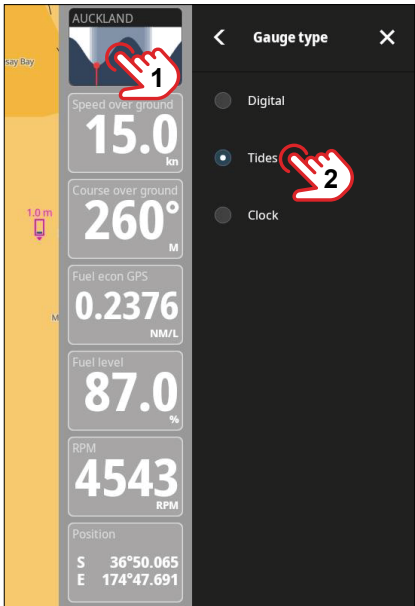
say Bay

1.0 m

M

AUCKLAND

1

Speed over ground
15.0
kn

Course over ground
260°
M

Fuel econ GPS
0.2376
NM/L

Fuel level
87.0
%

RPM
4543
RPM

Position
S 36°50.065
E 174°47.691

Gauge type

Digital

Tides

2

Clock